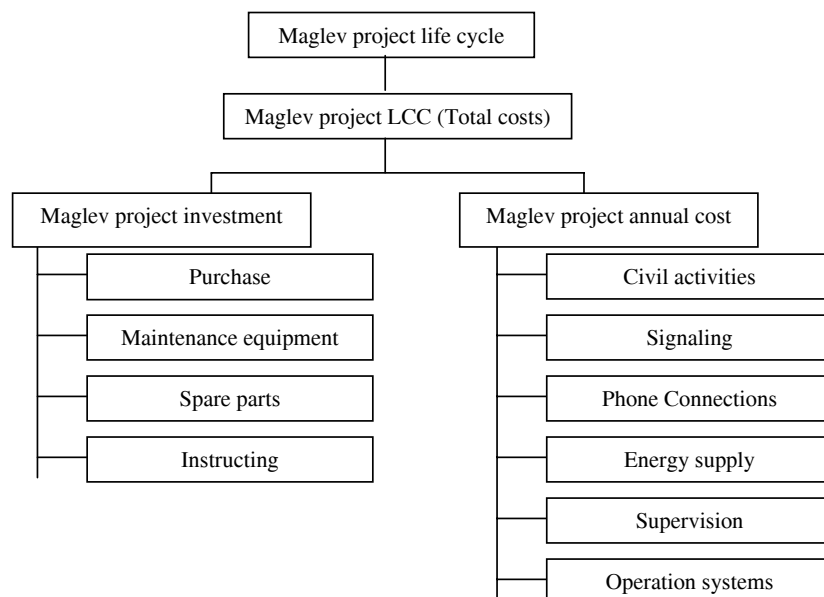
Maglev project life cycle

Maglev project LCC (Total costs)

Maglev project investment

Purchase

Maintenance equipment

Spare parts

Instructing

Maglev project annual cost

Civil activities

Signaling

Phone Connections

Energy supply

Supervision

Operation systems